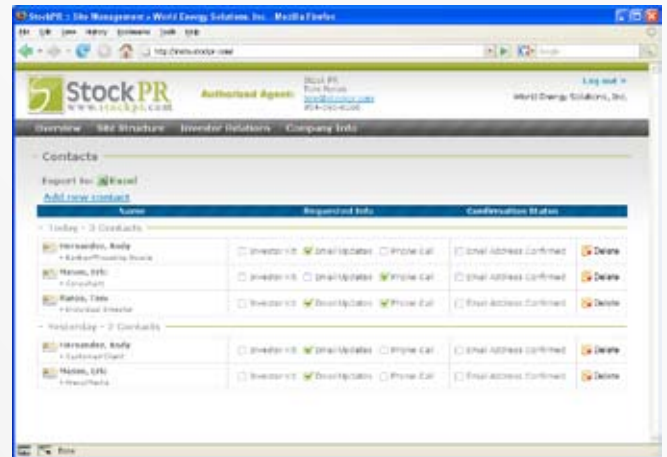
StockPR :: Site Management :: World Energy Solutions, Inc. - Mozilla Firefox

File Edit View History Bookmarks Tools Help

http://www.stockpr.com/

StockPR www.stockpr.com

Authorized Agent:

Stock PR
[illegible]
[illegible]
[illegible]

Log out »

World Energy Solutions, Inc.

Overview Site Structure Investor Relations Company Info

Contacts

Export to: Excel

Add new contact

| Name | Requested Info | Confirmation Status | |
|---|---|---|---|
| Today - 3 Contacts | | | |
| Hernandez, Andy • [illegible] | Investor Kit Email Updates Phone Call | Email Address Confirmed | Delete |
| Mason, Eric • Consultant | Investor Kit Email Updates Phone Call | Email Address Confirmed | Delete |
| Ramos, Tina • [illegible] | Investor Kit Email Updates Phone Call | Email Address Confirmed | Delete |
| Yesterday - 2 Contacts | | | |
| Hernandez, Andy • Customer/Client | Investor Kit Email Updates Phone Call | Email Address Confirmed | Delete |
| Mason, Eric • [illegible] | Investor Kit Email Updates Phone Call | Email Address Confirmed | Delete |

Done